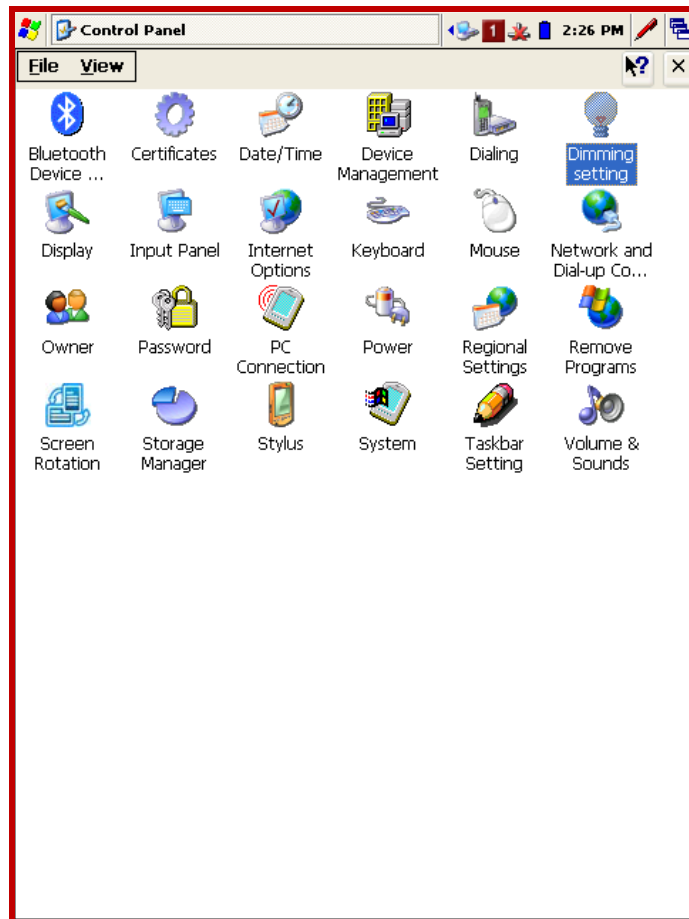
Control Panel

1 2:26 PM

File View

?

×

Bluetooth Device ...

Certificates

Date/Time

Device Management

Dialing

Dimming setting

Display

Input Panel

Internet Options

Keyboard

Mouse

Network and Dial-up Co...

Owner

Password

PC Connection

Power

Regional Settings

Remove Programs

Screen Rotation

Storage Manager

Stylus

System

Taskbar Setting

Volume & Sounds